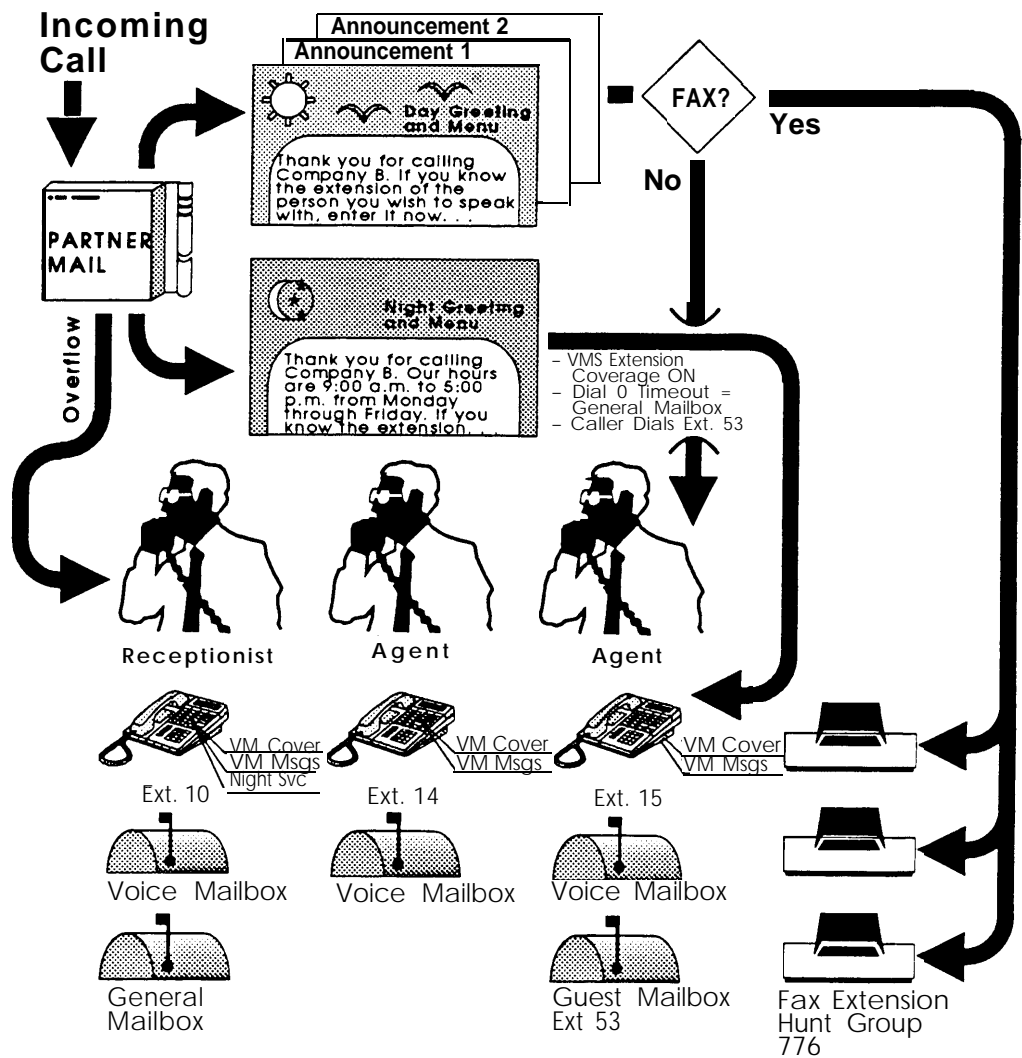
Incoming Call

Announcement 2
Announcement 1

Day Greeting and Menu

Thank you for calling Company B. If you know the extension of the person you wish to speak with, enter it now. . .

FAX?

Yes

No

PARTNER MAIL

Night Greeting and Menu

Thank you for calling Company B. Our hours are 9:00 a.m. to 5:00 p.m. from Monday through Friday. If you know the extension. . .

– VMS Extension Coverage ON
– Dial 0 Timeout = General Mailbox
– Caller Dials Ext. 53

Overflow

Receptionist

Agent

Agent

VM Cover
VM Msgs
Night Svc

Ext. 10

VM Cover
VM Msgs

Ext. 14

VM Cover
VM Msgs

Ext. 15

Voice Mailbox

Voice Mailbox

Voice Mailbox

General Mailbox

Guest Mailbox Ext 53

Fax Extension Hunt Group 776